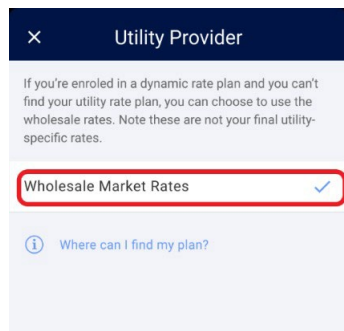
× Utility Provider

If you're enroled in a dynamic rate plan and you can't find your utility rate plan, you can choose to use the wholesale rates. Note these are not your final utility-specific rates.

Wholesale Market Rates ✓

ⓘ Where can I find my plan?